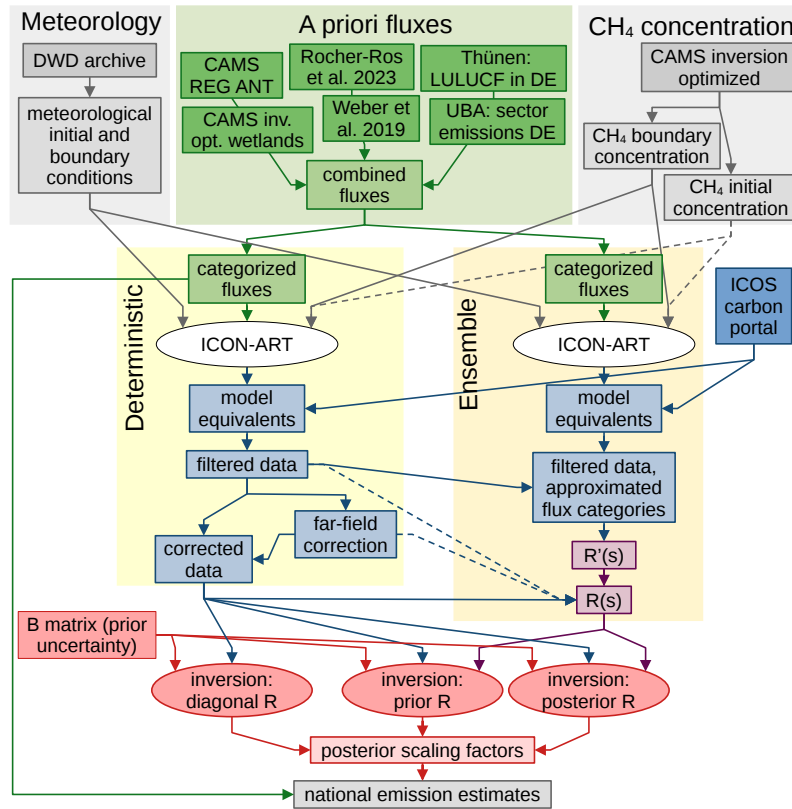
Meteorology

DWD archive

meteorological initial and boundary conditions

A priori fluxes

CAMS REG ANT

Rocher-Ros et al. 2023

Thünen: LULUCF in DE

CAMS inv. opt. wetlands

Weber et al. 2019

UBA: sector emissions DE

combined fluxes

$CH_4$ concentration

CAMS inversion optimized

$CH_4$ boundary concentration

$CH_4$ initial concentration

Deterministic

categorized fluxes

ICON-ART

model equivalents

filtered data

far-field correction

corrected data

Ensemble

categorized fluxes

ICON-ART

ICOS carbon portal

model equivalents

filtered data, approximated flux categories

R'(s)

R(s)

B matrix (prior uncertainty)

inversion: diagonal R

inversion: prior R

inversion: posterior R

posterior scaling factors

national emission estimates